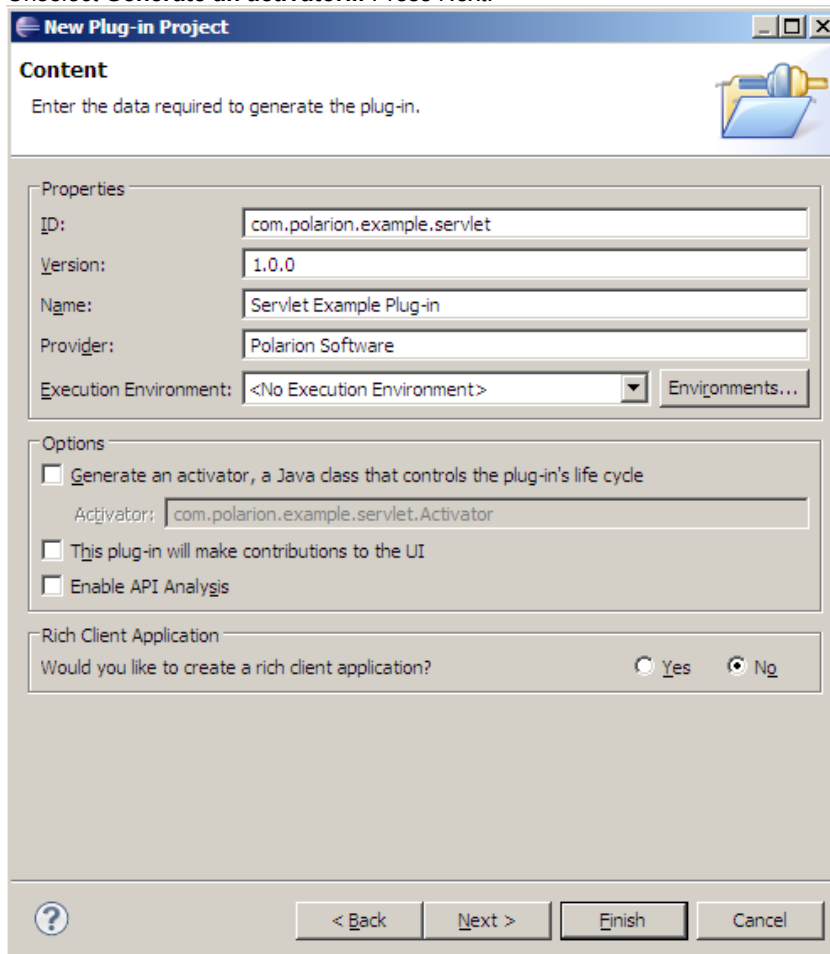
Unselect Generate an activator. Press Next.

New Plug-in Project

Content

Enter the data required to generate the plug-in.

Properties

ID: com.polarion.example.servlet

Version: 1.0.0

Name: Servlet Example Plug-in

Provider: Polarion Software

Execution Environment: <No Execution Environment> Environments...

Options

Generate an activator, a Java class that controls the plug-in's life cycle

Activator: com.polarion.example.servlet.Activator

This plug-in will make contributions to the UI

Enable API Analysis

Rich Client Application

Would you like to create a rich client application? Yes No

< Back Next > Finish Cancel